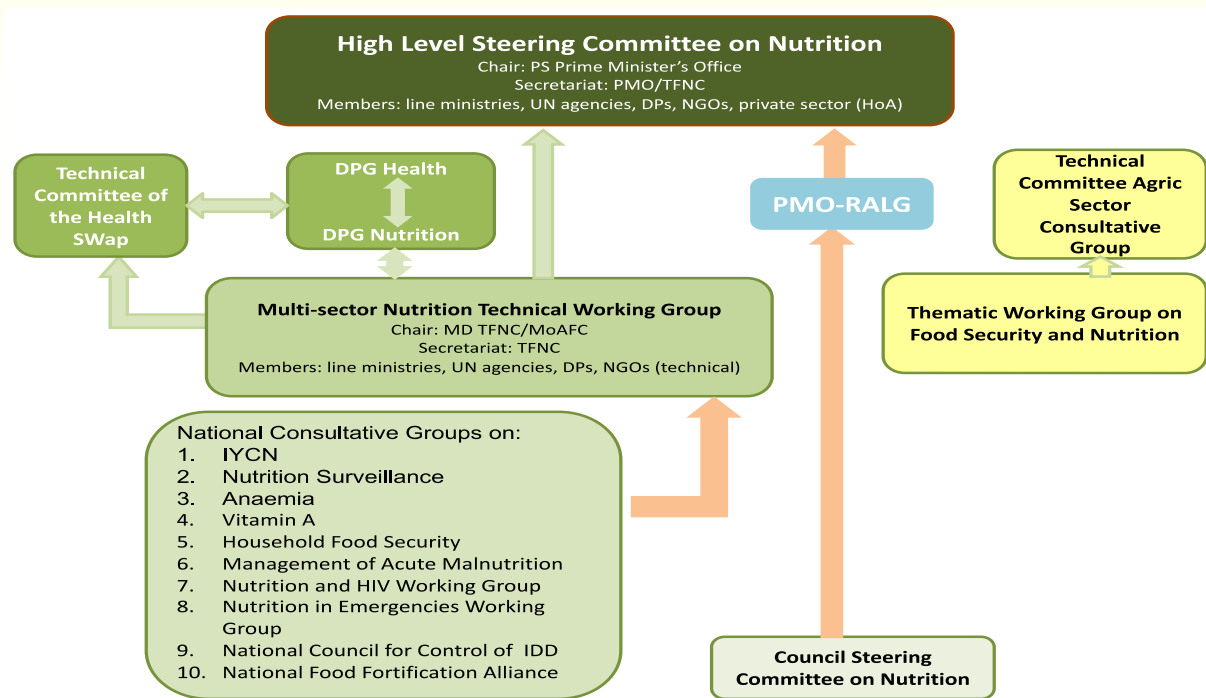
High Level Steering Committee on Nutrition
Chair: PS Prime Minister's Office
Secretariat: PMO/TFNC
Members: line ministries, UN agencies, DPs, NGOs, private sector (HoA)

Technical Committee of the Health SWap

DPG Health

DPG Nutrition

PMO-RALG

Technical Committee Agric Sector Consultative Group

Thematic Working Group on Food Security and Nutrition

Multi-sector Nutrition Technical Working Group
Chair: MD TFNC/MoAFC
Secretariat: TFNC
Members: line ministries, UN agencies, DPs, NGOs (technical)

National Consultative Groups on:
1. IYCN
2. Nutrition Surveillance
3. Anaemia
4. Vitamin A
5. Household Food Security
6. Management of Acute Malnutrition
7. Nutrition and HIV Working Group
8. Nutrition in Emergencies Working Group
9. National Council for Control of IDD
10. National Food Fortification Alliance

Council Steering Committee on Nutrition